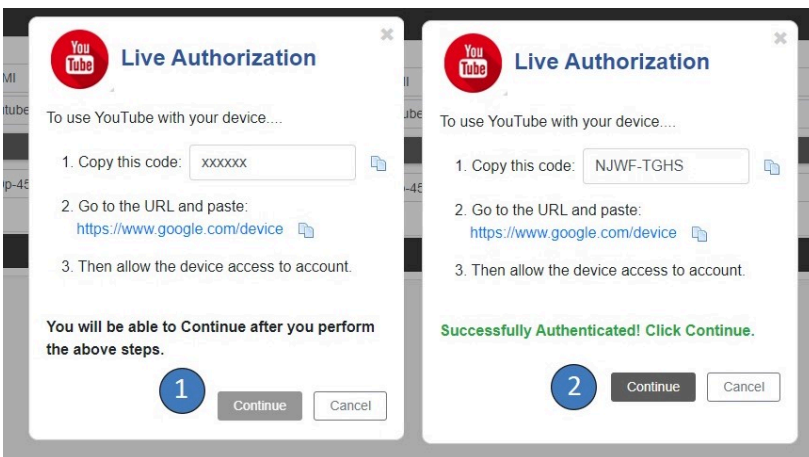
MI

tube

p-45

You Tube

Live Authorization

×

To use YouTube with your device....

1. Copy this code: xxxxxx

2. Go to the URL and paste: https://www.google.com/device

3. Then allow the device access to account.

You will be able to Continue after you perform the above steps.

1

Continue

Cancel

ll

ube

-45

You Tube

Live Authorization

×

To use YouTube with your device....

1. Copy this code: NJWF-TGHS

2. Go to the URL and paste: https://www.google.com/device

3. Then allow the device access to account.

Successfully Authenticated! Click Continue.

2

Continue

Cancel